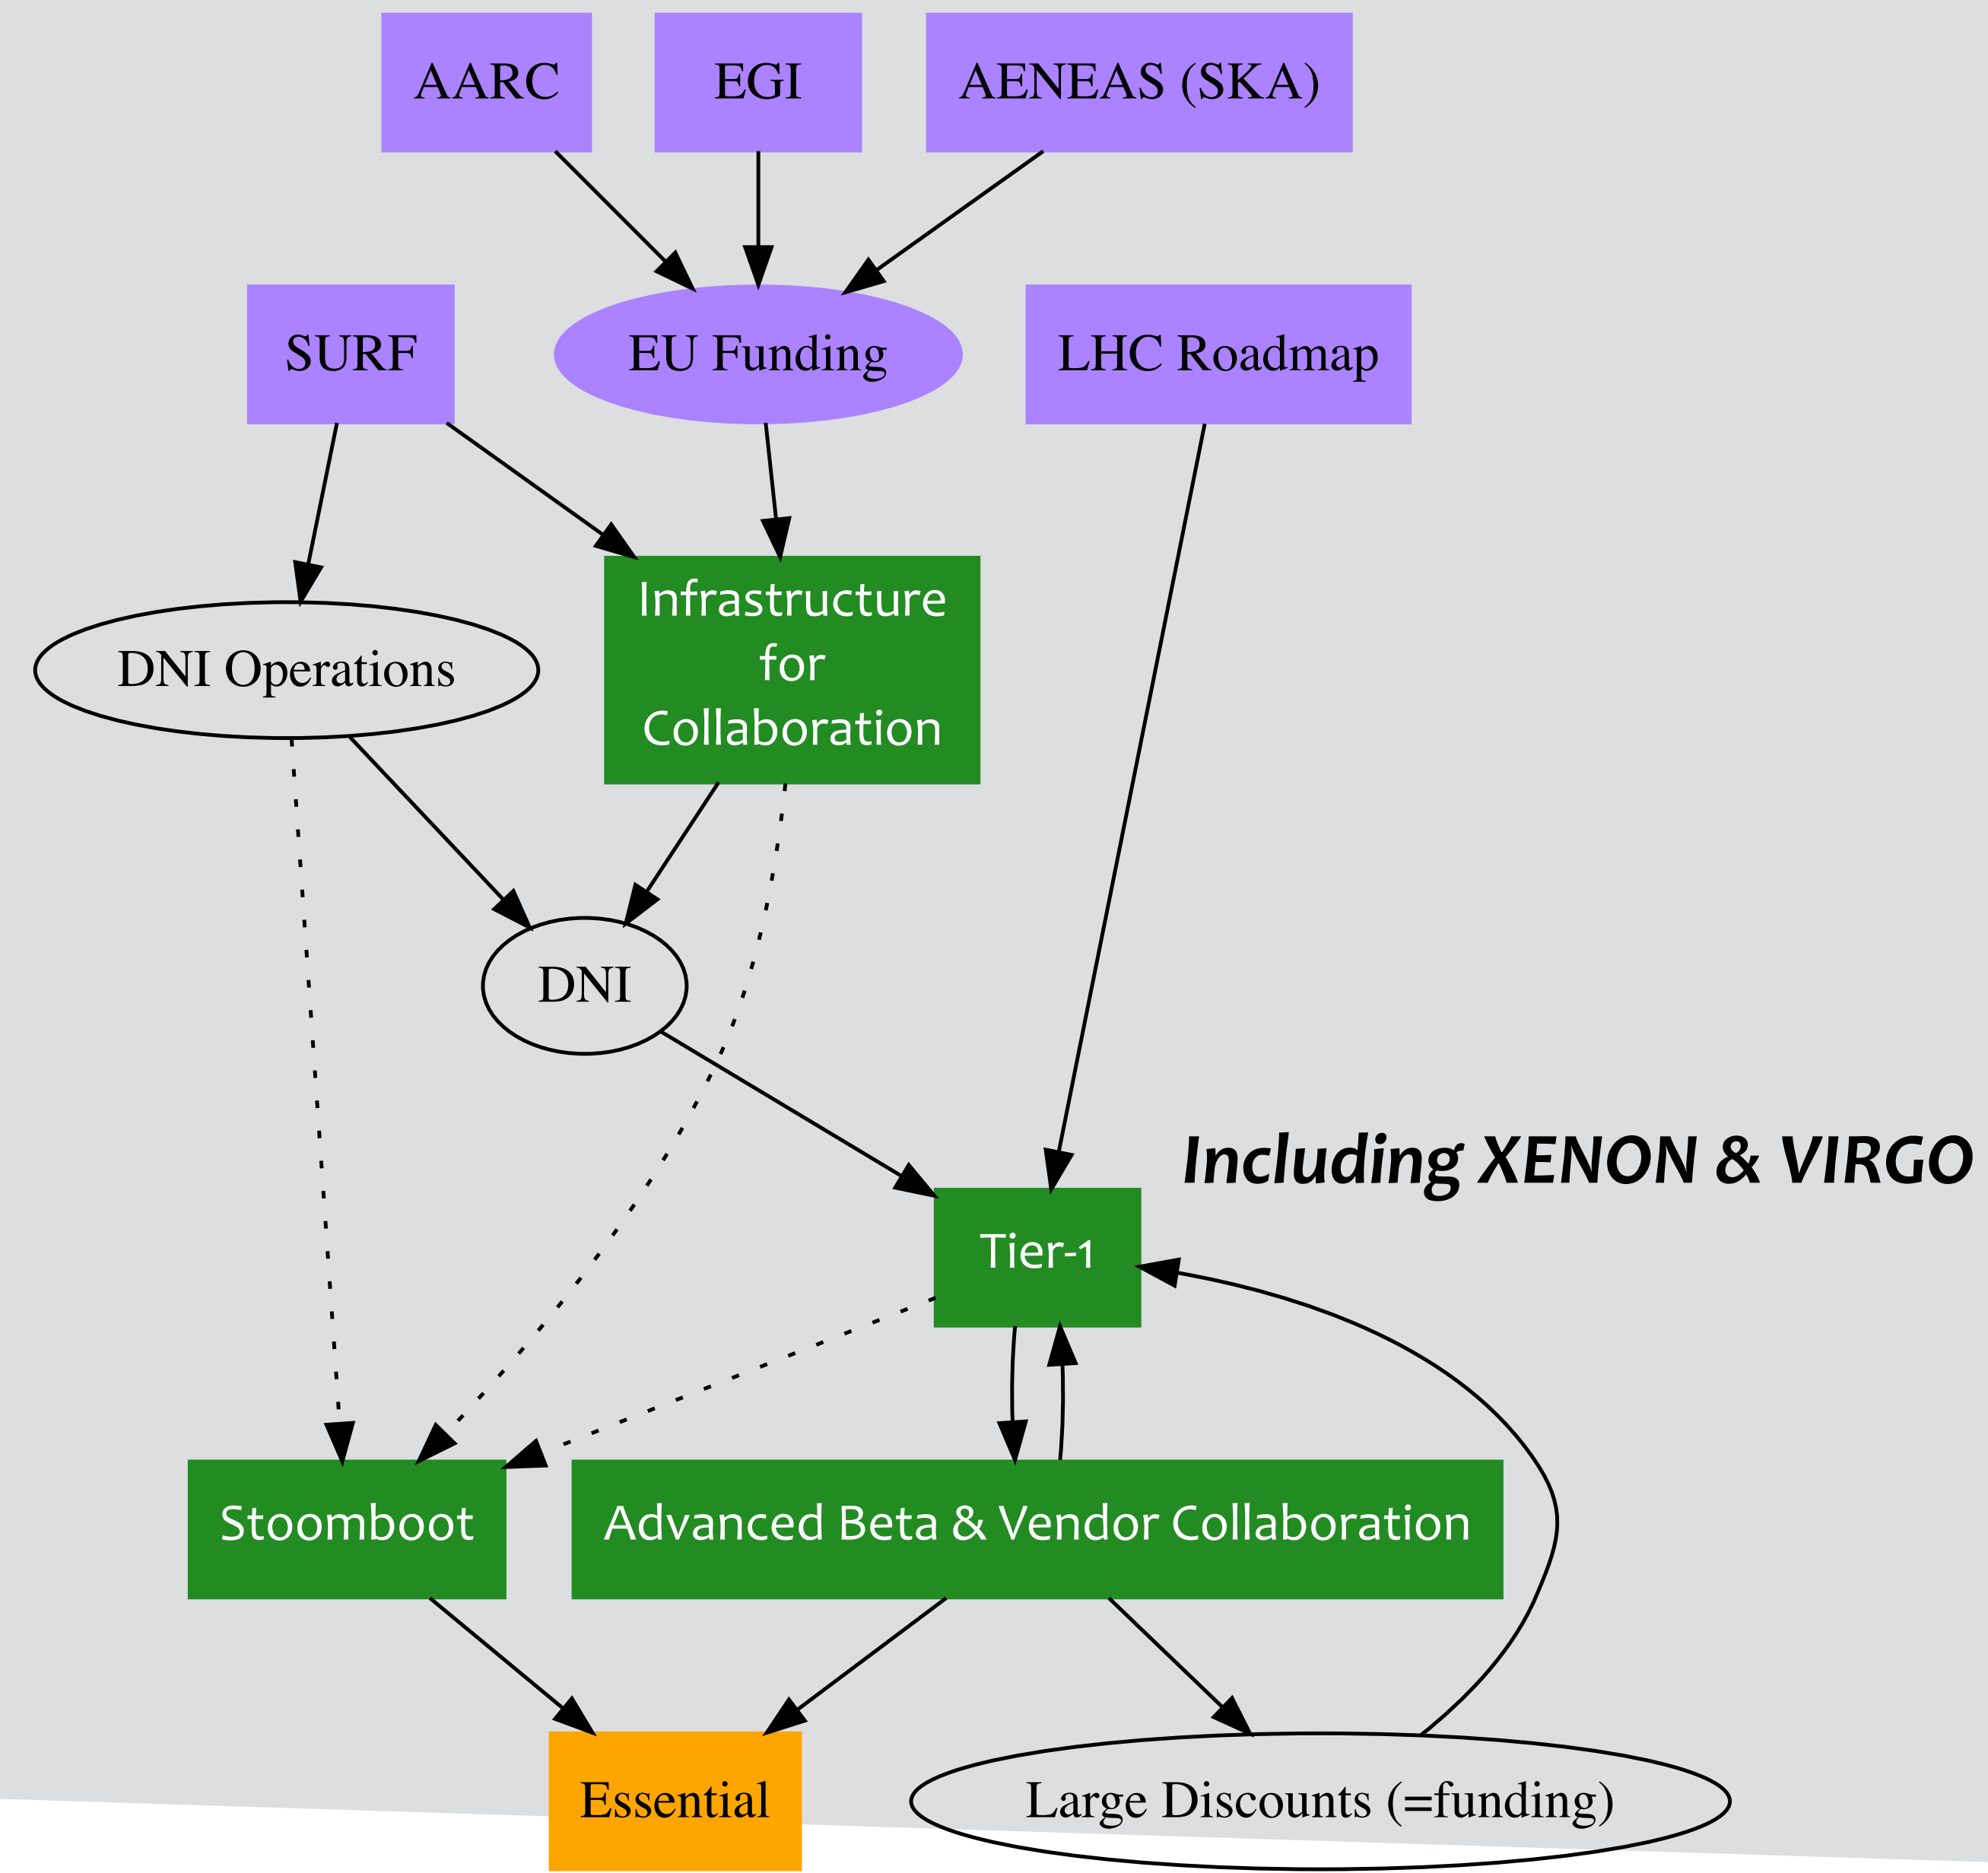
AARC

EGI

AENEAS (SKA)

SURF

EU Funding

LHC Roadmap

DNI Operations

Infrastructure for Collaboration

DNI

Including XENON & VIRGO

Tier-1

Stoomboot

Advanced Beta & Vendor Collaboration

Essential

Large Discounts (=funding)